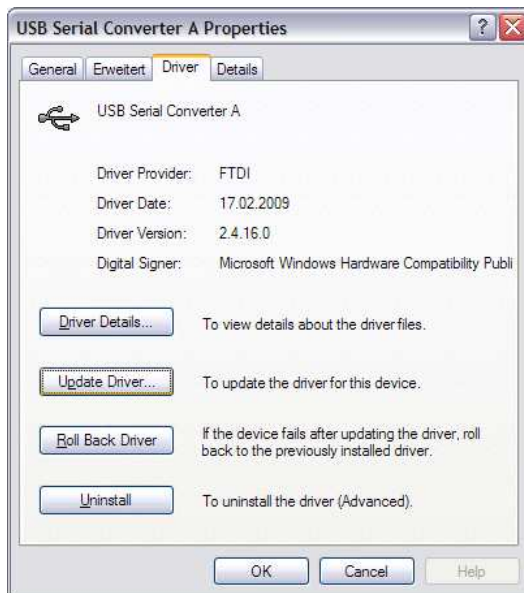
USB Serial Converter A Properties

General | Erweitert | Driver | Details

USB Serial Converter A

Driver Provider: FTDI

Driver Date: 17.02.2009

Driver Version: 2.4.16.0

Digital Signer: Microsoft Windows Hardware Compatibility Publi

Driver Details... To view details about the driver files.

Update Driver... To update the driver for this device.

Roll Back Driver If the device fails after updating the driver, roll back to the previously installed driver.

Uninstall To uninstall the driver (Advanced).

OK Cancel Help